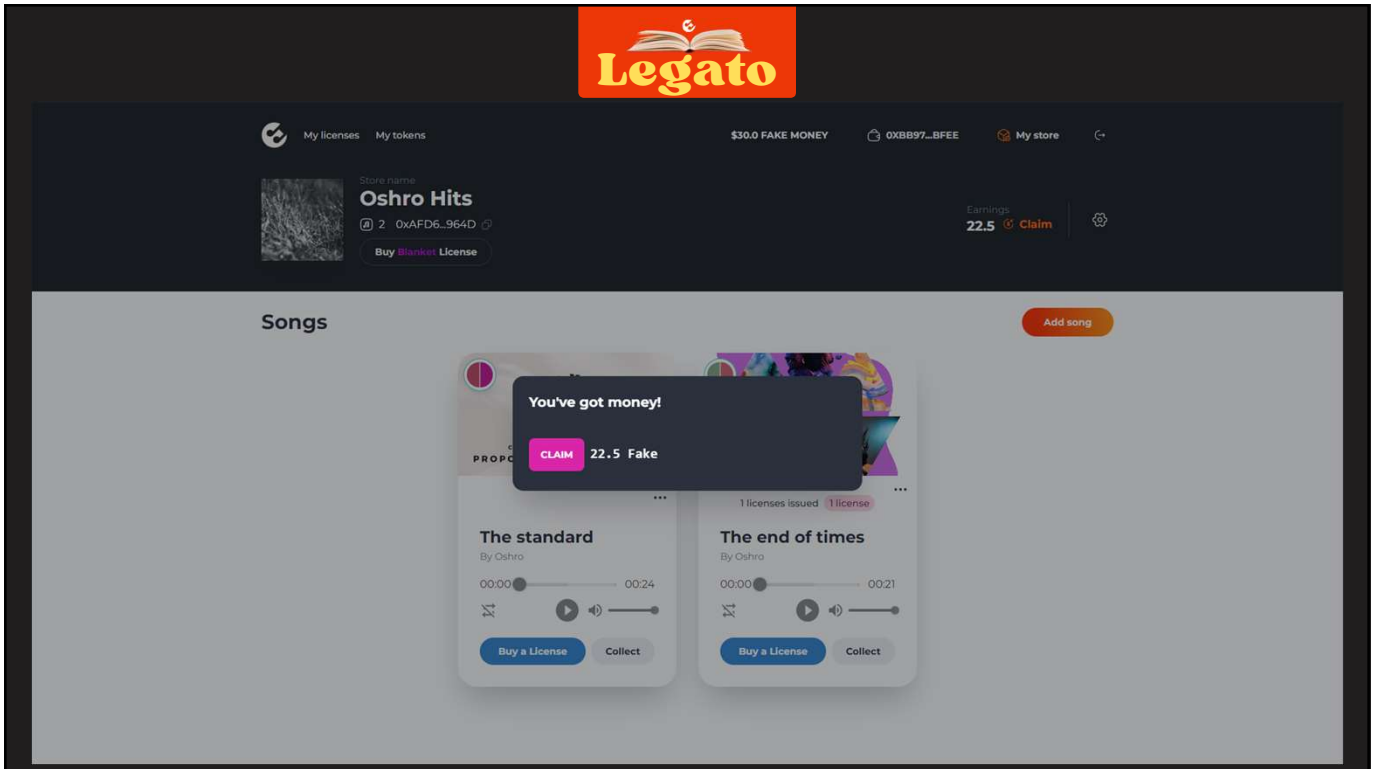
Legato

My licenses My tokens $30.0 FAKE MONEY 0XBB97...BFEE My store

Store name
Oshro Hits
2 0xAFD6...964D
Buy Blanket License

Earnings
22.5 Claim

Songs

Add song

PROPO

You've got money!

CLAIM 22.5 Fake

1 licenses issued 1 license

The standard
By Oshro
00:00 00:24
Buy a License Collect

The end of times
By Oshro
00:00 00:21
Buy a License Collect